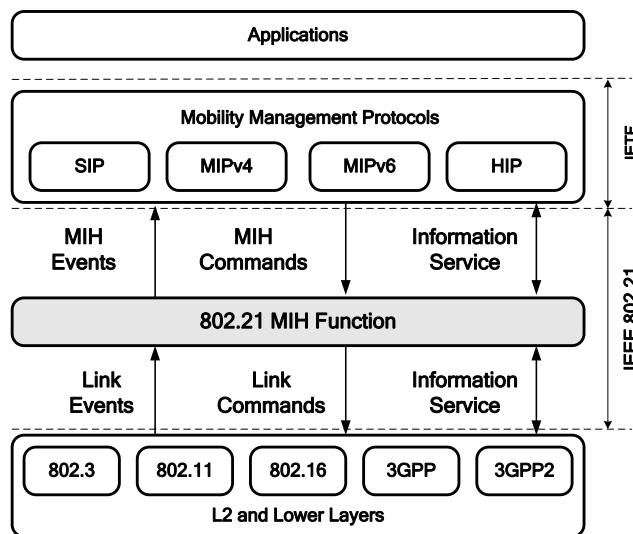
Applications

Mobility Management Protocols

SIP

MIPv4

MIPv6

HIP

IETF

MIH Events

MIH Commands

Information Service

IEEE 802.21

802.21 MIH Function

Link Events

Link Commands

Information Service

802.3

802.11

802.16

3GPP

3GPP2

L2 and Lower Layers